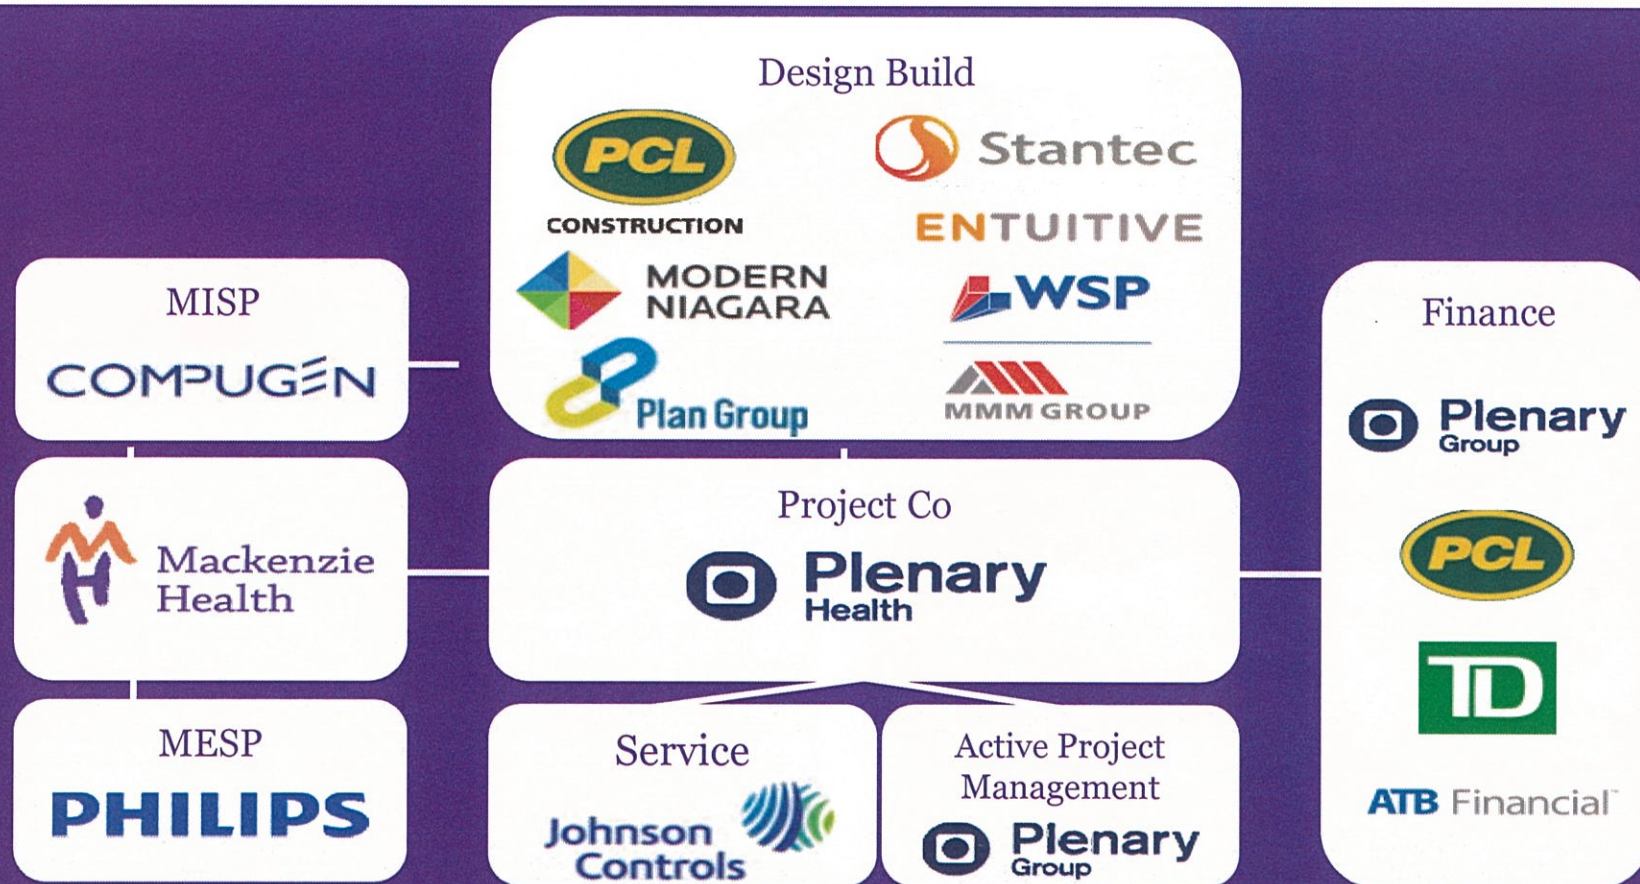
Design Build

PCL
CONSTRUCTION

Stantec

ENTUITIVE

MODERN NIAGARA

WSP

Plan Group

MMM GROUP

MISP

COMPUGEN

Mackenzie Health

MESP

PHILIPS

Project Co

Plenary Health

Service

Johnson Controls

Active Project Management

Plenary Group

Finance

Plenary Group

PCL

TD

ATB Financial